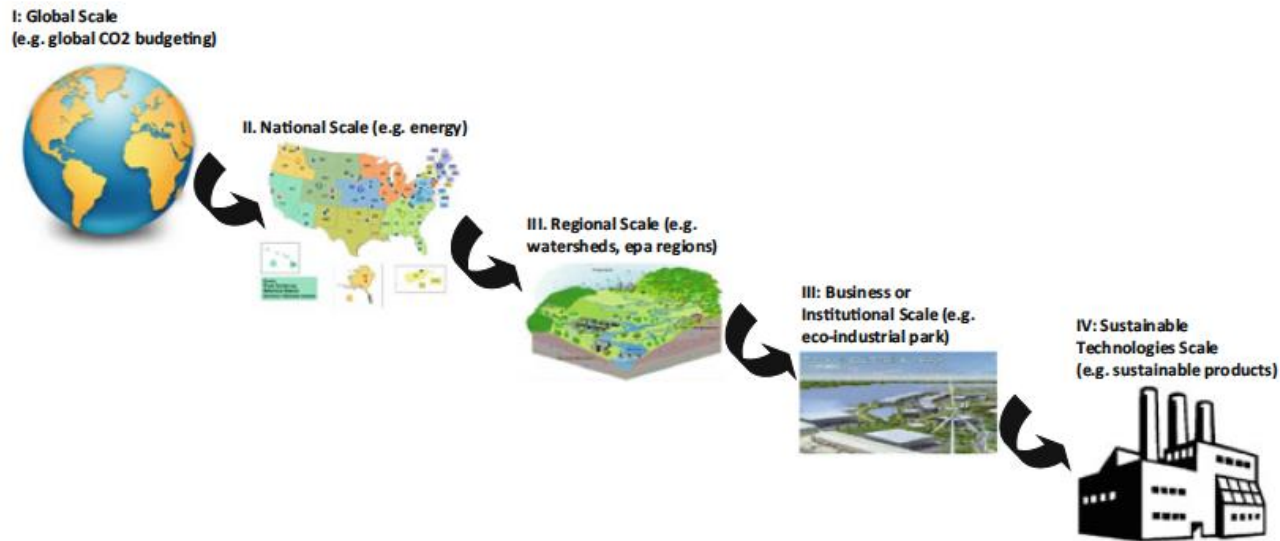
I: Global Scale
(e.g. global CO2 budgeting)

II. National Scale (e.g. energy)

III. Regional Scale (e.g. watersheds, epa regions)

III: Business or Institutional Scale (e.g. eco-industrial park)

IV: Sustainable Technologies Scale (e.g. sustainable products)